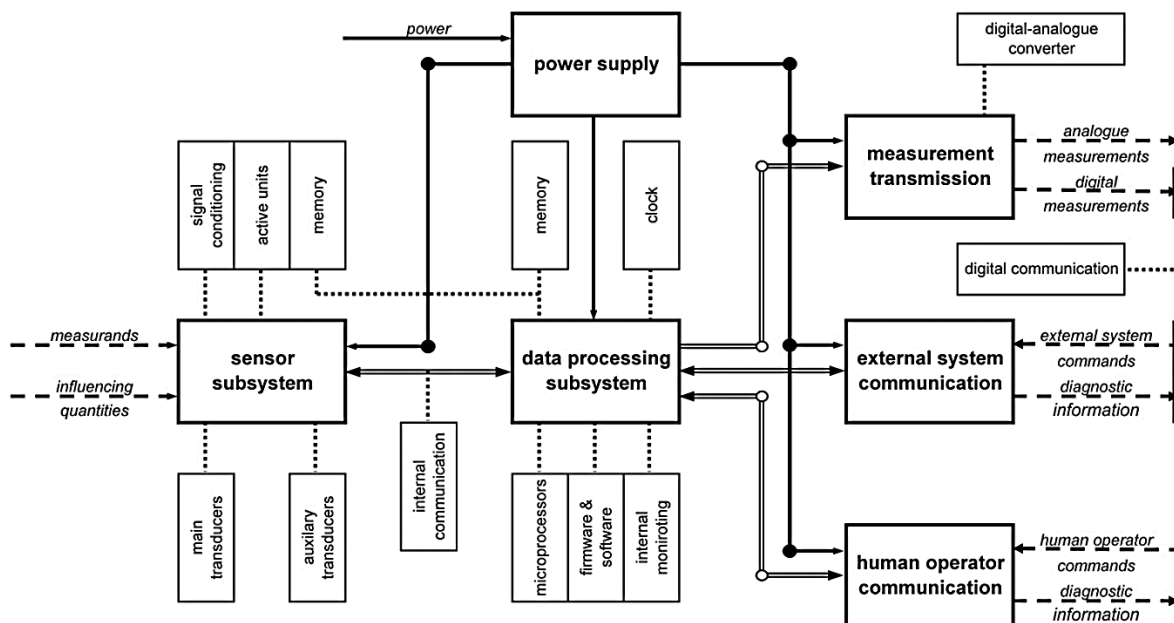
power

power supply

digital-analogue converter

signal conditioning

active units

memory

memory

clock

measurement transmission

analogue measurements

digital measurements

digital communication

measurands

influencing quantities

sensor subsystem

data processing subsystem

external system communication

external system commands

diagnostic information

internal communication

main transducers

auxilary transducers

microprocessors

firmware & software

internal moniroting

human operator communication

human operator commands

diagnostic information